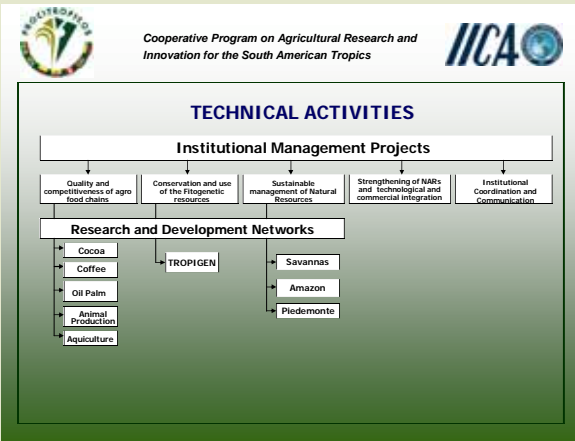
PROCITROPICOS

Cooperative Program on Agricultural Research and Innovation for the South American Tropics

IICA

TECHNICAL ACTIVITIES

Institutional Management Projects

Quality and competitiveness of agro food chains

Conservation and use of the Fitogenetic resources

Sustainable management of Natural Resources

Strengthening of NARs and technological and commercial integration

Institutional Coordination and Communication

Research and Development Networks

Cocoa

Coffee

Oil Palm

Animal Production

Aquiculture

TROPIGEN

Savannas

Amazon

Piedemonte